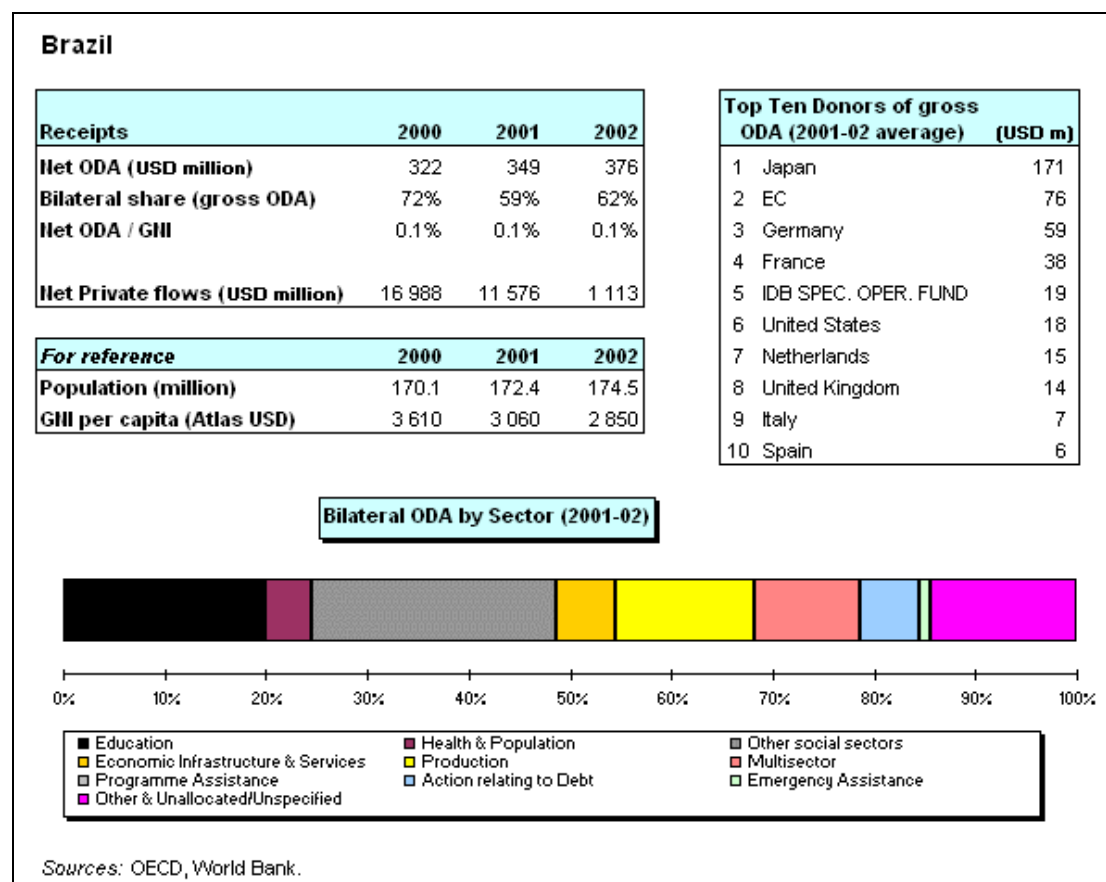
Brazil

| Receipts | 2000 | 2001 | 2002 |
|---|---|---|---|
| Net ODA (USD million) | 322 | 349 | 376 |
| Bilateral share (gross ODA) | 72% | 59% | 62% |
| Net ODA / GNI | 0.1% | 0.1% | 0.1% |
| | | | |
| Net Private flows (USD million) | 16 988 | 11 576 | 1 113 |

| For reference | 2000 | 2001 | 2002 |
|---|---|---|---|
| Population (million) | 170.1 | 172.4 | 174.5 |
| GNI per capita (Atlas USD) | 3 610 | 3 060 | 2 850 |

| Top Ten Donors of gross ODA (2001-02 average) | | (USD m) |
|---|---|---|
| 1 | Japan | 171 |
| 2 | EC | 76 |
| 3 | Germany | 59 |
| 4 | France | 38 |
| 5 | IDB SPEC. OPER. FUND | 19 |
| 6 | United States | 18 |
| 7 | Netherlands | 15 |
| 8 | United Kingdom | 14 |
| 9 | Italy | 7 |
| 10 | Spain | 6 |

Bilateral ODA by Sector (2001-02)

0% 10% 20% 30% 40% 50% 60% 70% 80% 90% 100%

Education
Health & Population
Other social sectors
Economic Infrastructure & Services
Production
Multisector
Programme Assistance
Action relating to Debt
Emergency Assistance
Other & Unallocated/Unspecified

Sources: OECD, World Bank.